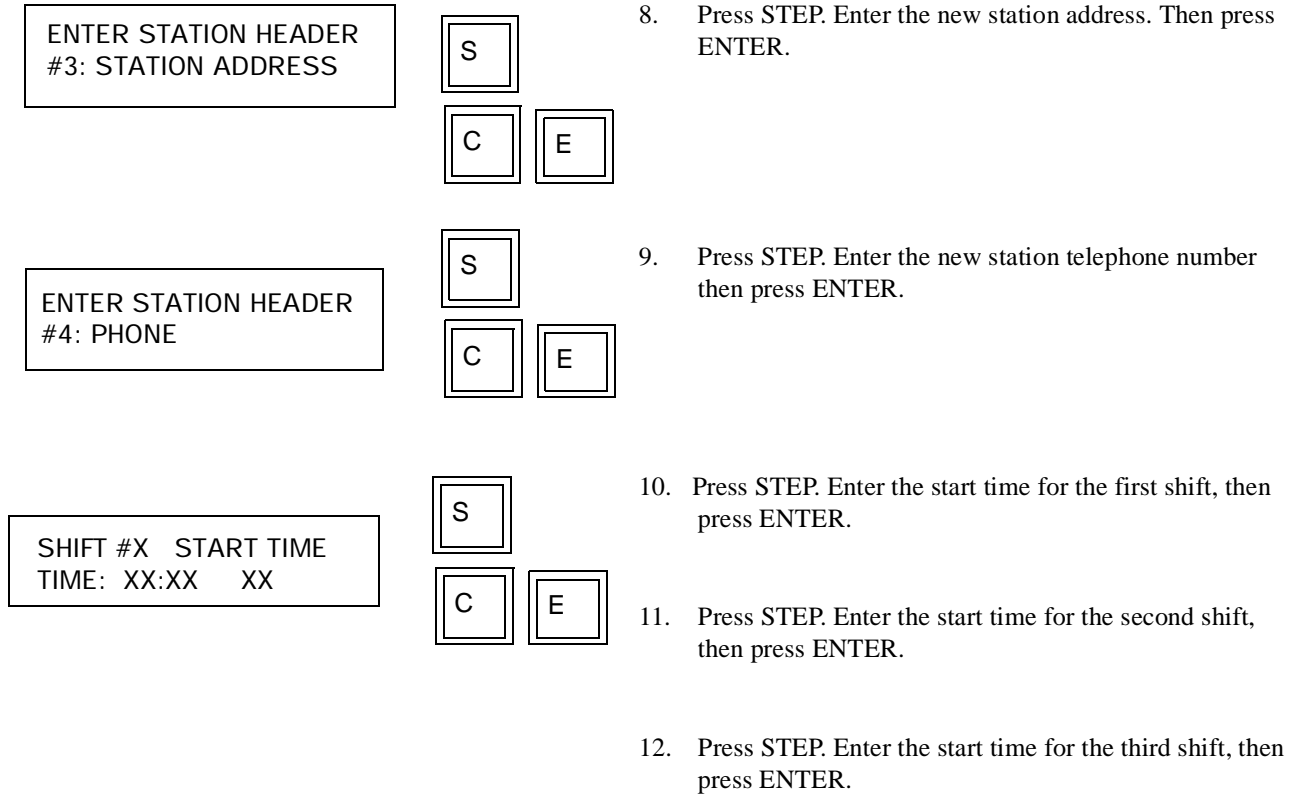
ENTER STATION HEADER
#3: STATION ADDRESS

S

C E

8. Press STEP. Enter the new station address. Then press ENTER.

ENTER STATION HEADER
#4: PHONE

S

C E

9. Press STEP. Enter the new station telephone number then press ENTER.

SHIFT #X START TIME
TIME: XX:XX XX

S

C E

10. Press STEP. Enter the start time for the first shift, then press ENTER.

11. Press STEP. Enter the start time for the second shift, then press ENTER.

12. Press STEP. Enter the start time for the third shift, then press ENTER.